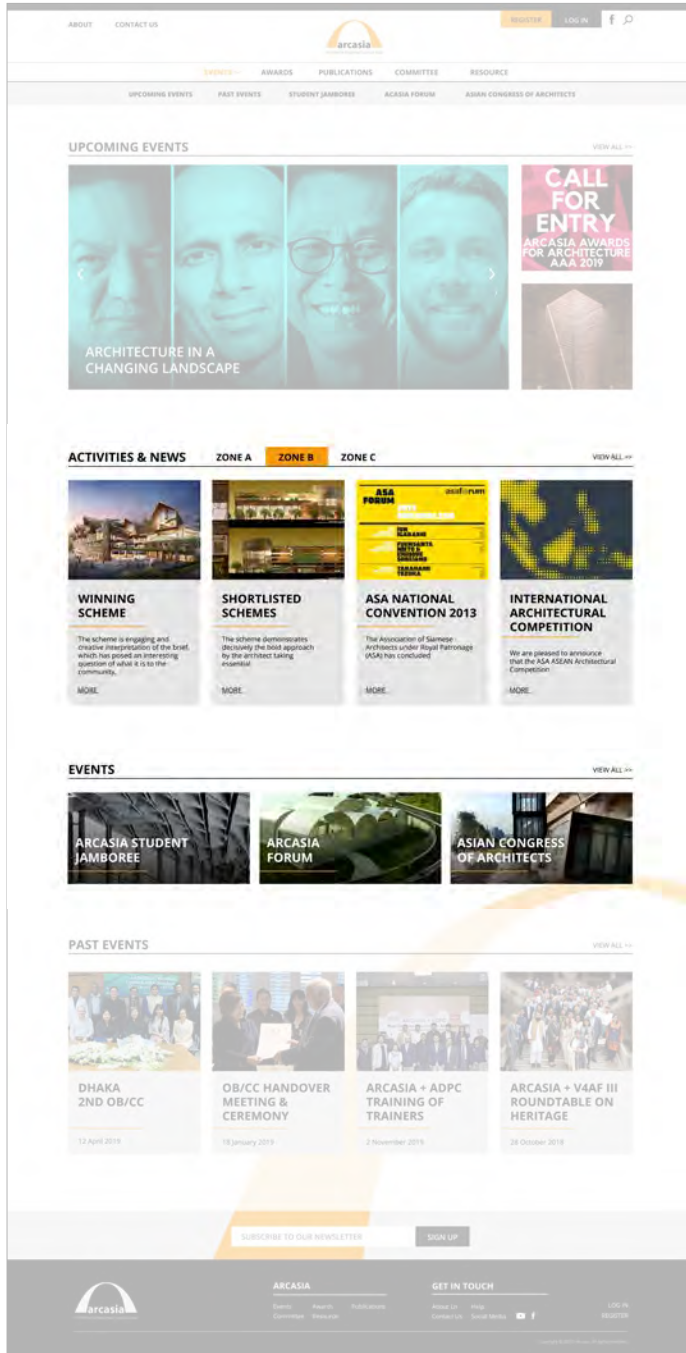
ABOUT CONTACT US

arcasia

REGISTER LOG IN

EVENTS AWARDS PUBLICATIONS COMMITTEE RESOURCE

UPCOMING EVENTS PAST EVENTS STUDENT JAMBOREE ARCASIA FORUM ASIAN CONGRESS OF ARCHITECTS

UPCOMING EVENTS

VIEW ALL >>

ARCHITECTURE IN A CHANGING LANDSCAPE

CALL FOR ENTRY
ARCASIA AWARDS FOR ARCHITECTURE AAA 2019

ACTIVITIES & NEWS ZONE A ZONE B ZONE C

VIEW ALL >>

WINNING SCHEME

The scheme is engaging and creative interpretation of the brief, which has posed an interesting question of what it is to the community.

MORE

SHORTLISTED SCHEMES

The scheme demonstrates decisively the bold approach by the architect taking essential

MORE

ASA FORUM asaforum

ASA NATIONAL CONVENTION 2013

The Association of Siamese Architects under Royal Patronage (ASA) has concluded

MORE

INTERNATIONAL ARCHITECTURAL COMPETITION

We are pleased to announce that the ASA ASEAN Architectural Competition

MORE

EVENTS

VIEW ALL >>

ARCASIA STUDENT JAMBOREE

ARCASIA FORUM

ASIAN CONGRESS OF ARCHITECTS

PAST EVENTS

VIEW ALL >>

DHAKA 2ND OB/CC

12 April 2019

OB/CC HANDOVER MEETING & CEREMONY

18 January 2019

ARCASIA + ADPC TRAINING OF TRAINERS

2 November 2019

ARCASIA + V4AF III ROUNDTABLE ON HERITAGE

24 October 2018

SUBSCRIBE TO OUR NEWSLETTER SIGN UP

arcasia

ARCASIA
Events Awards Publications
Committee Resources

GET IN TOUCH
About Us Help
Contact Us Social Media

LOG IN
REGISTER

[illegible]